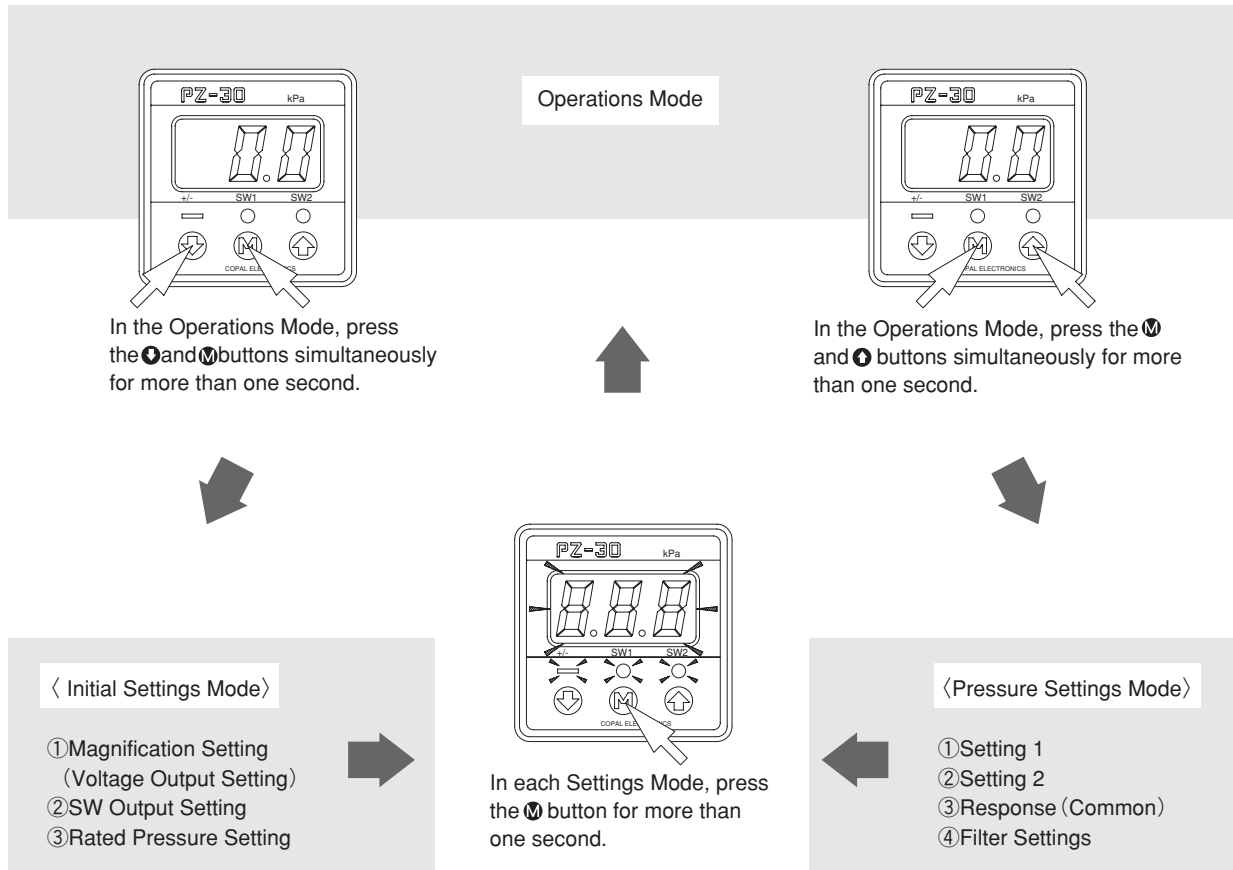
PZ-30 kPa

0.0

+/- SW1 SW2

COPAL ELE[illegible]ICS

Operations Mode

PZ-30 kPa

0.0

+/- SW1 SW2

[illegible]PAL ELECTRONICS

In the Operations Mode, press the ⬇ and Ⓜ buttons simultaneously for more than one second.

In the Operations Mode, press the Ⓜ and ⬆ buttons simultaneously for more than one second.

PZ-30 kPa

8.8.8

+/- SW1 SW2

COPAL ELE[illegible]ICS

〈 Initial Settings Mode〉

①Magnification Setting (Voltage Output Setting)
②SW Output Setting
③Rated Pressure Setting

In each Settings Mode, press the Ⓜ button for more than one second.

〈Pressure Settings Mode〉

①Setting 1
②Setting 2
③Response (Common)
④Filter Settings